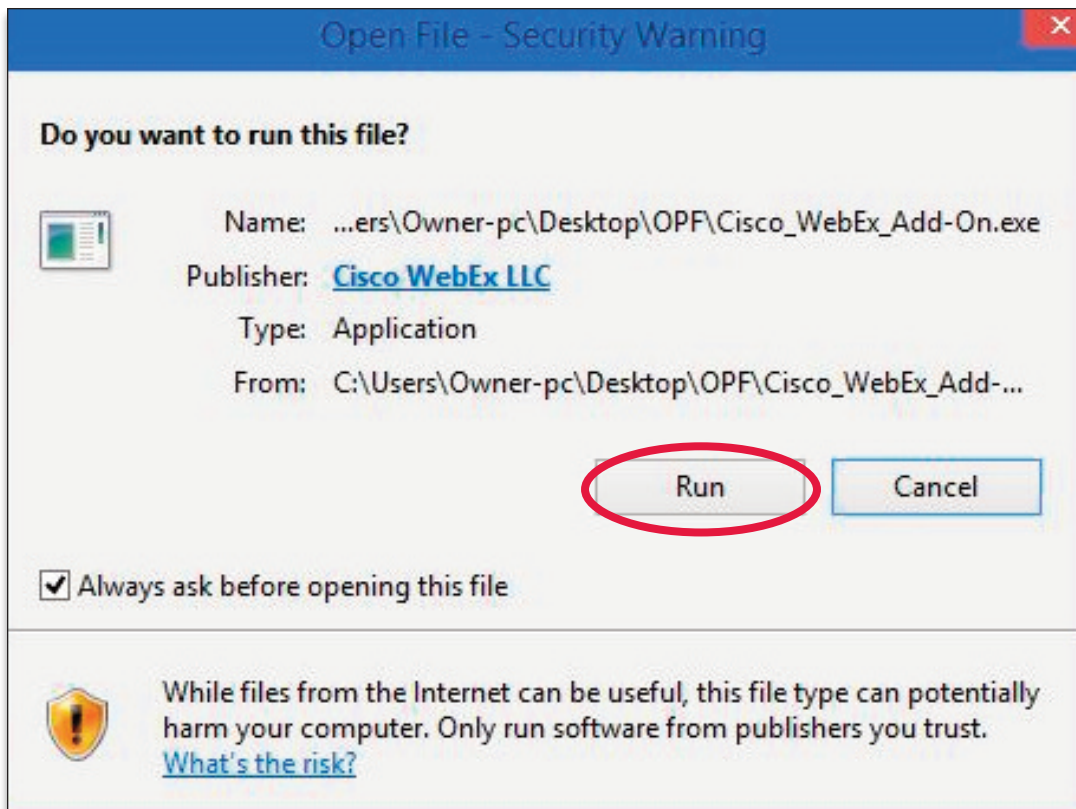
Open File - Security Warning

Do you want to run this file?

Name: ...ers\Owner-pc\Desktop\OPF\Cisco_WebEx_Add-On.exe
Publisher: Cisco WebEx LLC
Type: Application
From: C:\Users\Owner-pc\Desktop\OPF\Cisco_WebEx_Add-...

Run Cancel

Always ask before opening this file

While files from the Internet can be useful, this file type can potentially harm your computer. Only run software from publishers you trust. What's the risk?